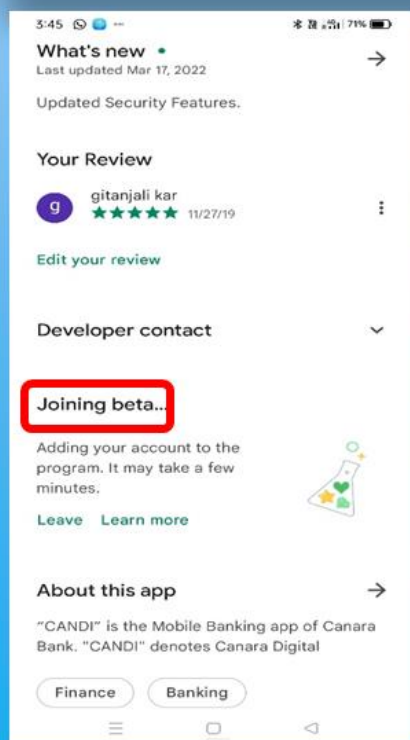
3:45 ··· 71%

What's new •
Last updated Mar 17, 2022

Updated Security Features.

Your Review

g gitanjali kar
★★★★★ 11/27/19

Edit your review

Developer contact

Joining beta...

Adding your account to the program. It may take a few minutes.

Leave Learn more

About this app

"CANDI" is the Mobile Banking app of Canara Bank. "CANDI" denotes Canara Digital

Finance Banking